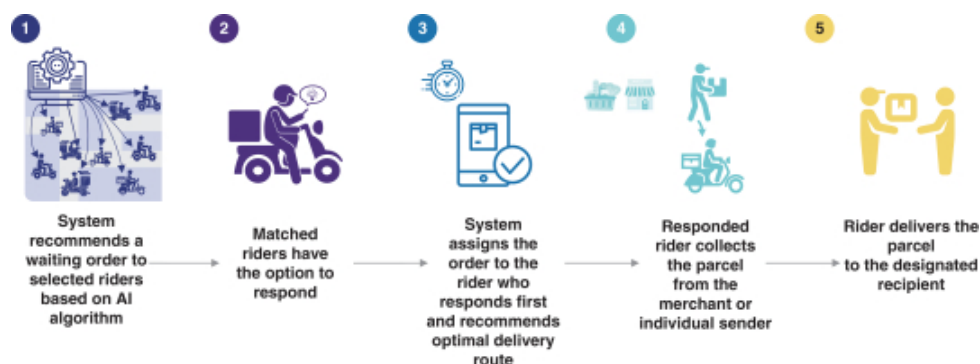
1

System recommends a waiting order to selected riders based on AI algorithm

2

Matched riders have the option to respond

3

System assigns the order to the rider who responds first and recommends optimal delivery route

4

Responded rider collects the parcel from the merchant or individual sender

5

Rider delivers the parcel to the designated recipient